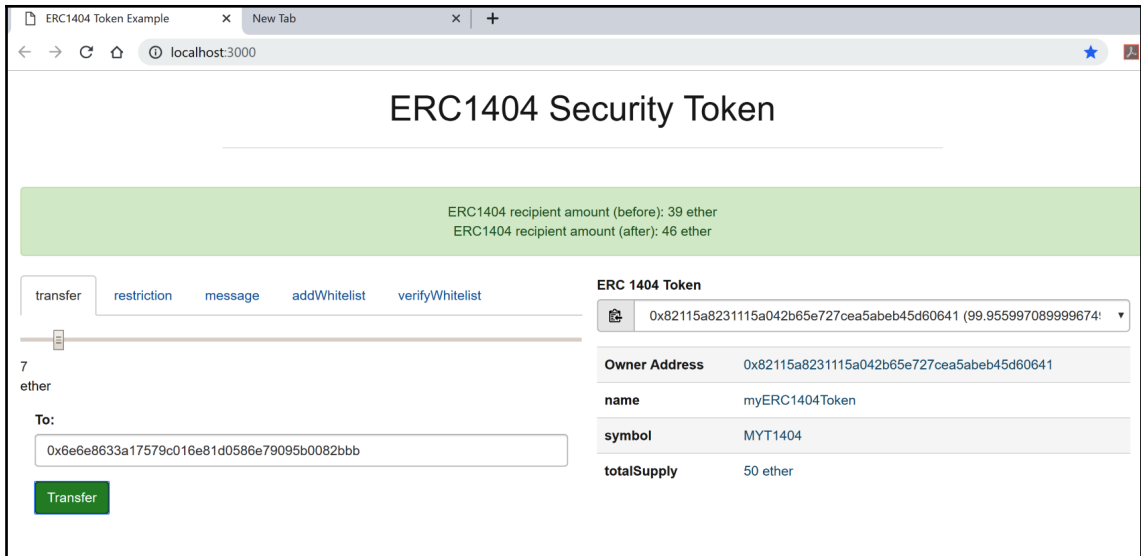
ERC1404 Token Example × New Tab × +

← → C ⌂ ⓘ localhost:3000

ERC1404 Security Token

ERC1404 recipient amount (before): 39 ether
ERC1404 recipient amount (after): 46 ether

transfer restriction message addWhitelist verifyWhitelist

7
ether

To:

0x6e6e8633a17579c016e81d0586e79095b0082bbb

Transfer

ERC 1404 Token

0x82115a8231115a042b65e727cea5abeb45d60641 (99.95599708999967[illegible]

| | |
|---|---|
| Owner Address | 0x82115a8231115a042b65e727cea5abeb45d60641 |
| name | myERC1404Token |
| symbol | MYT1404 |
| totalSupply | 50 ether |